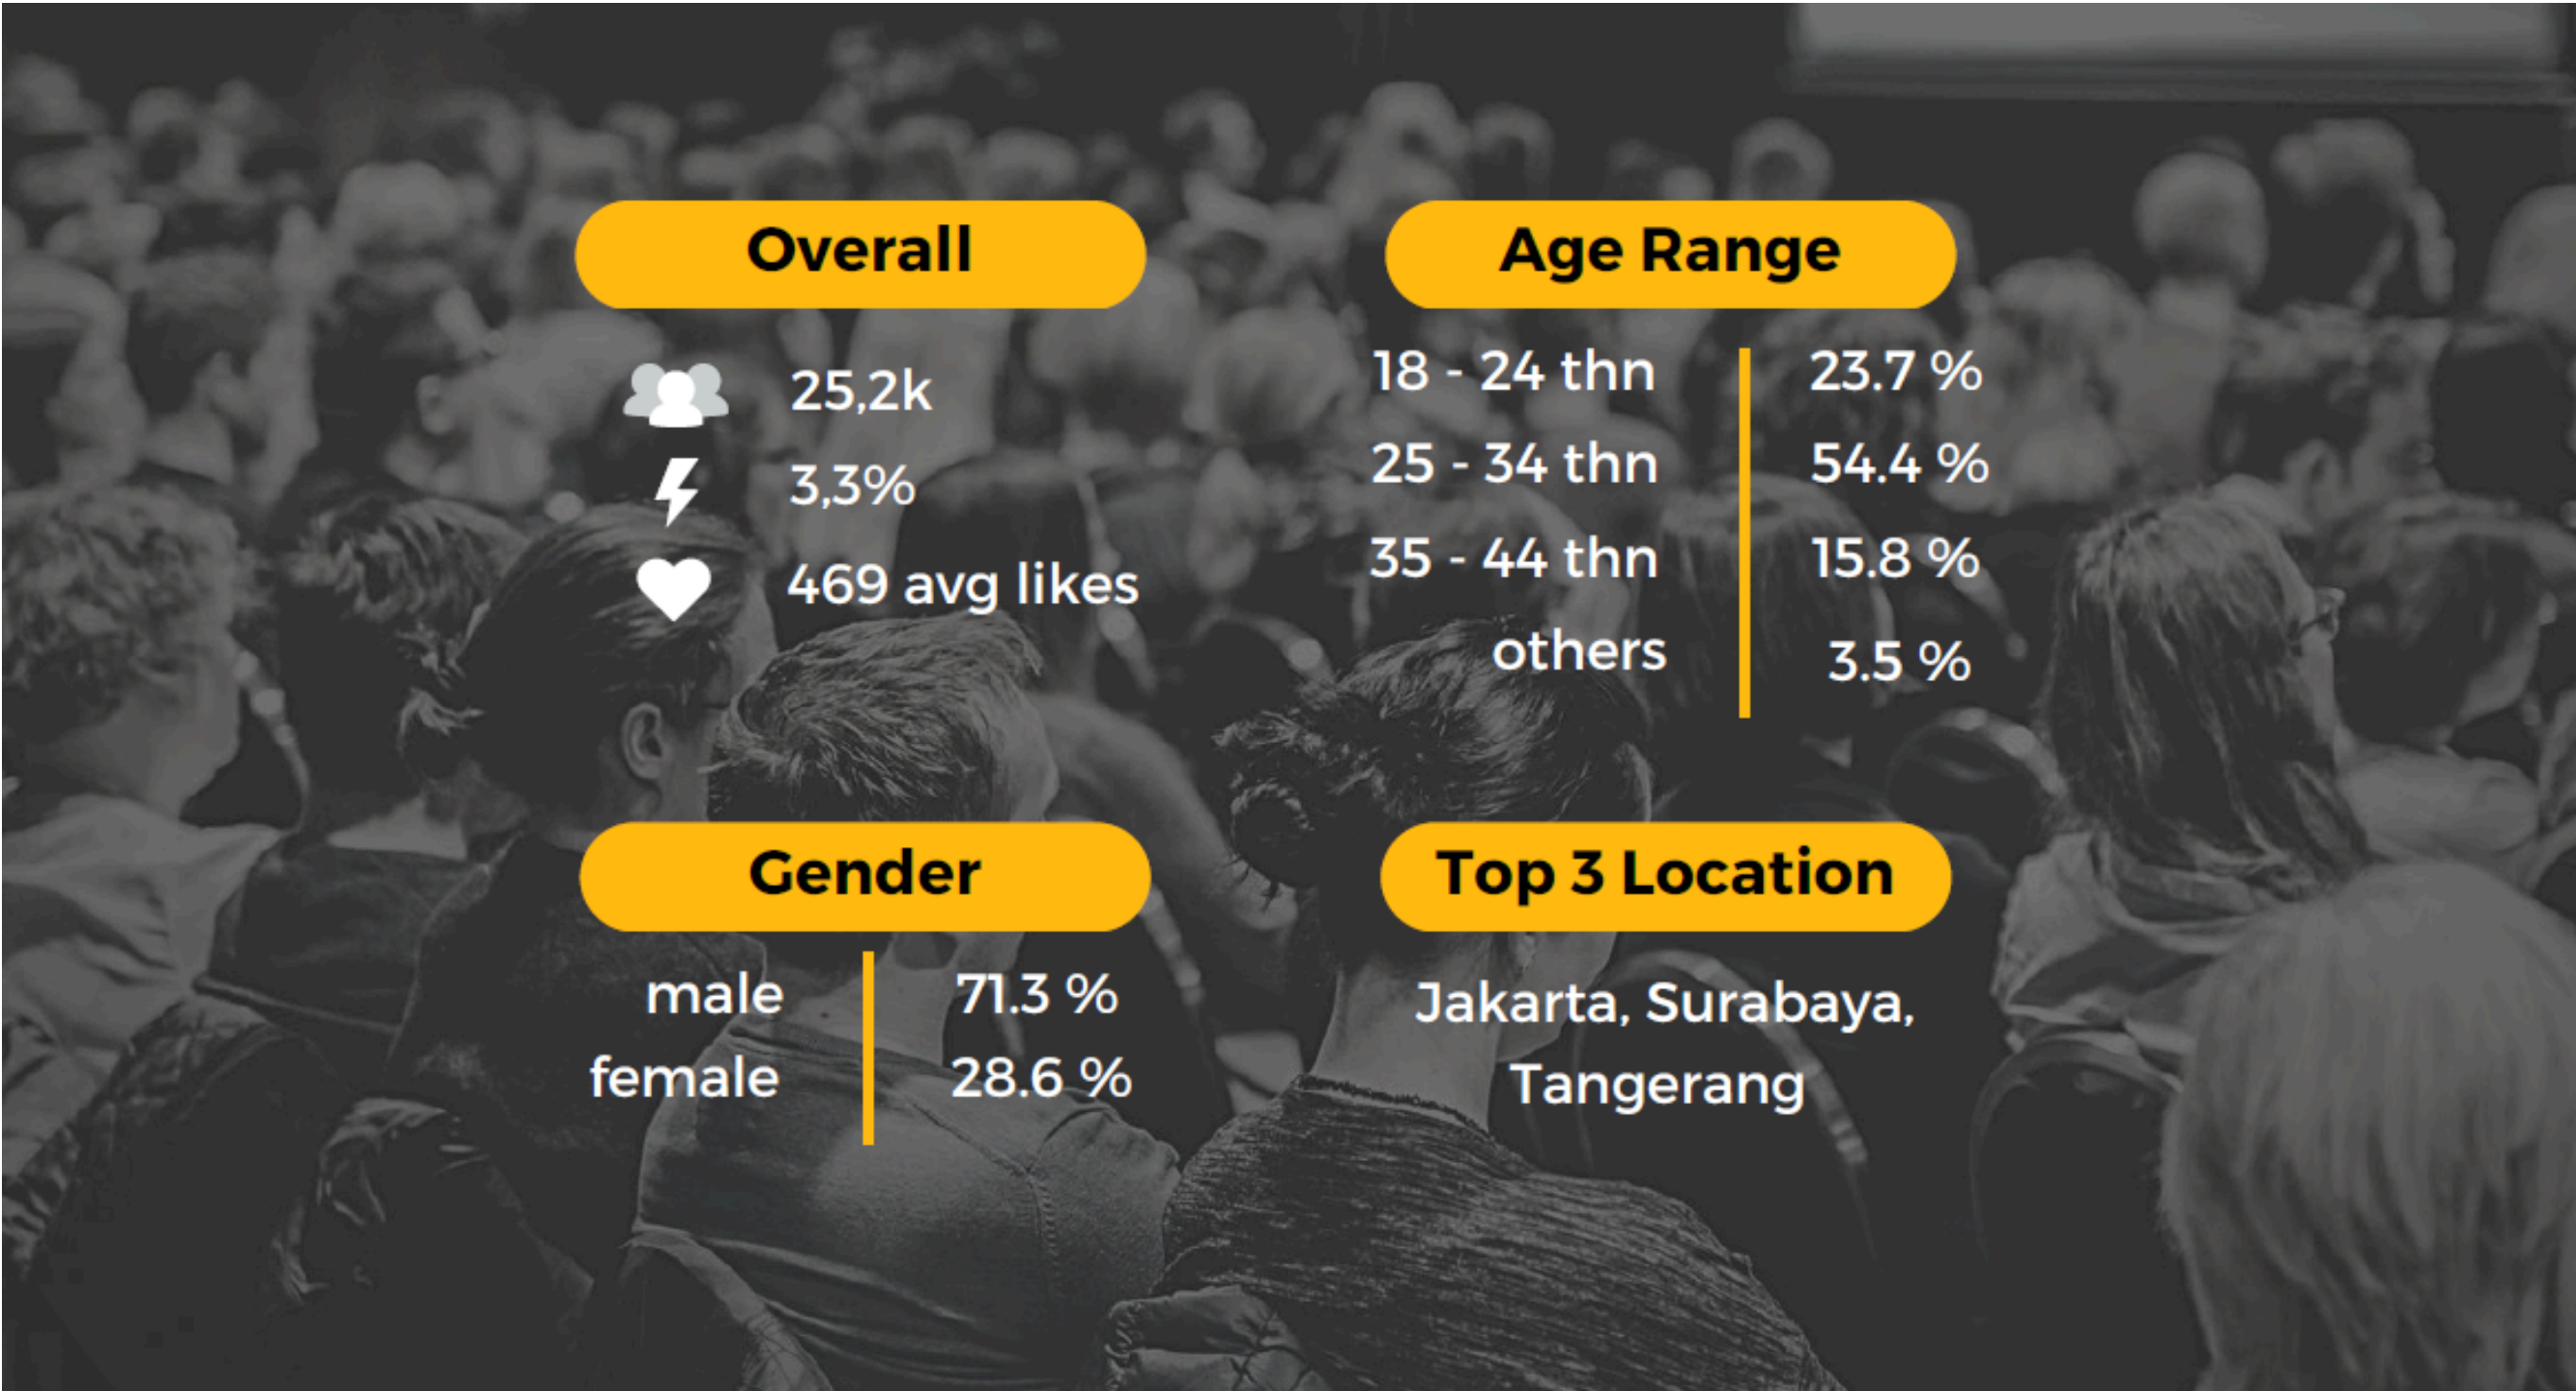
Overall

25,2k
3,3%
469 avg likes

Age Range

| 18 - 24 thn | 23.7 % |
|---|---|
| 25 - 34 thn | 54.4 % |
| 35 - 44 thn | 15.8 % |
| others | 3.5 % |

Gender

| male | 71.3 % |
|---|---|
| female | 28.6 % |

Top 3 Location

Jakarta, Surabaya, Tangerang